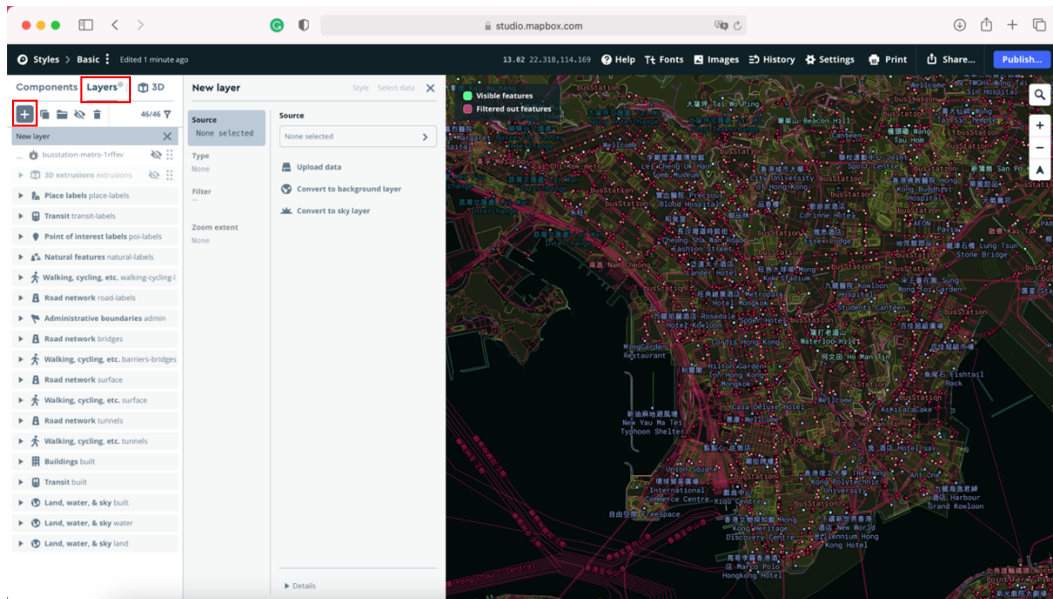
studio.mapbox.com

Styles > Basic ⋮ Edited 1 minute ago

13.02 22.318,114.169 Help Fonts Images History Settings Print Share... Publish...

Components Layers 3D

46/46

New layer

busstation-metro-1rffev

3D extrusions extrusions

Place labels place-labels

Transit transit-labels

Point of interest labels poi-labels

Natural features natural-labels

Walking, cycling, etc. walking-cycling-l

Road network road-labels

Administrative boundaries admin

Road network bridges

Walking, cycling, etc. barriers-bridges

Road network surface

Walking, cycling, etc. surface

Road network tunnels

Walking, cycling, etc. tunnels

Buildings built

Transit built

Land, water, & sky built

Land, water, & sky water

Land, water, & sky land

New layer

Style Select data

Source
None selected

Type
None

Filter
–

Zoom extent
None

Source

None selected

Upload data

Convert to background layer

Convert to sky layer

Details

Visible features

Filtered out features

busStation

Beacon Hill

Canteen

Tau Hom

San Po

Blood Hospital

Corinne Hotel

Essex Bridge

Lung Tsun Stone Bridge

Kowloon

Student Canteen

Hotel Kowloon

Mongkok

Waterloo Hotel

Ho Man Tin

Eishtail Rock

Mongarden Restaurant

Casa Deluxe Hotel

New Yau Ma Tei Typhoon Shelter

Union Square

International Commerce Centre

Kong Polytechnic University

Harbour Grand Kowloon

Discovery Centre

Millennium Kong Hotel

Hongkong Hotel